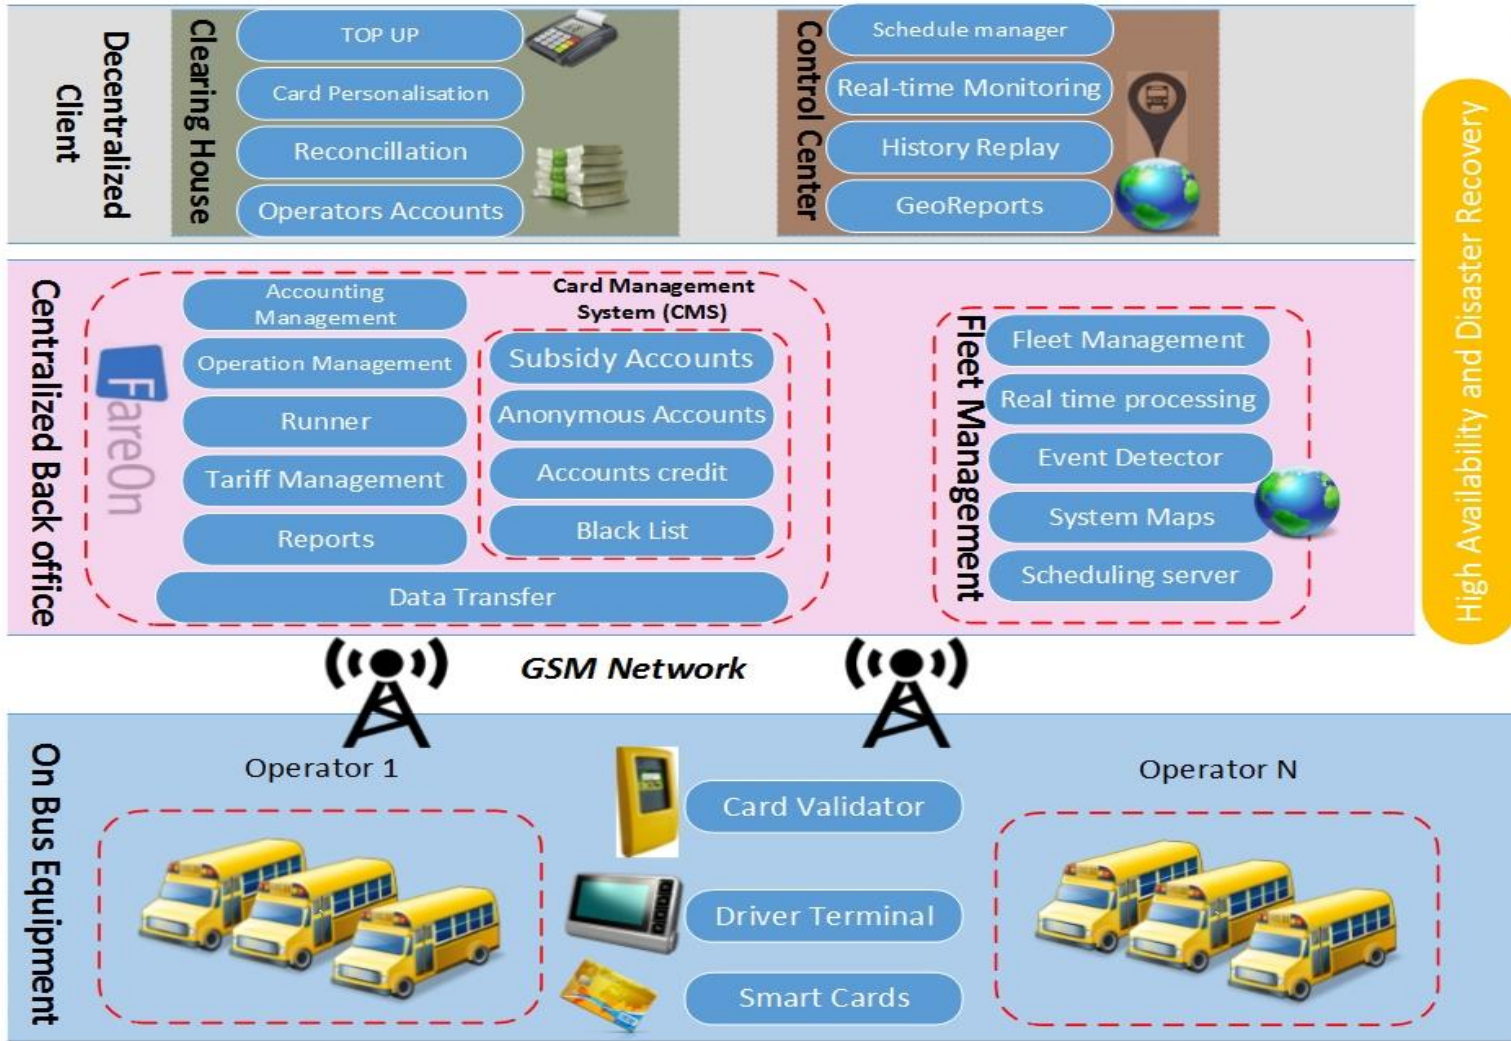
Decentralized Client

Clearing House

TOP UP

Card Personalisation

Reconcillation

Operators Accounts

Control Center

Schedule manager

Real-time Monitoring

History Replay

GeoReports

High Availability and Disaster Recovery

Centralized Back office

FareOn

Accounting Management

Operation Management

Runner

Tariff Management

Reports

Card Management System (CMS)

Subsidy Accounts

Anonymous Accounts

Accounts credit

Black List

Data Transfer

Fleet Management

Fleet Management

Real time processing

Event Detector

System Maps

Scheduling server

GSM Network

On Bus Equipment

Operator 1

Card Validator

Driver Terminal

Smart Cards

Operator N